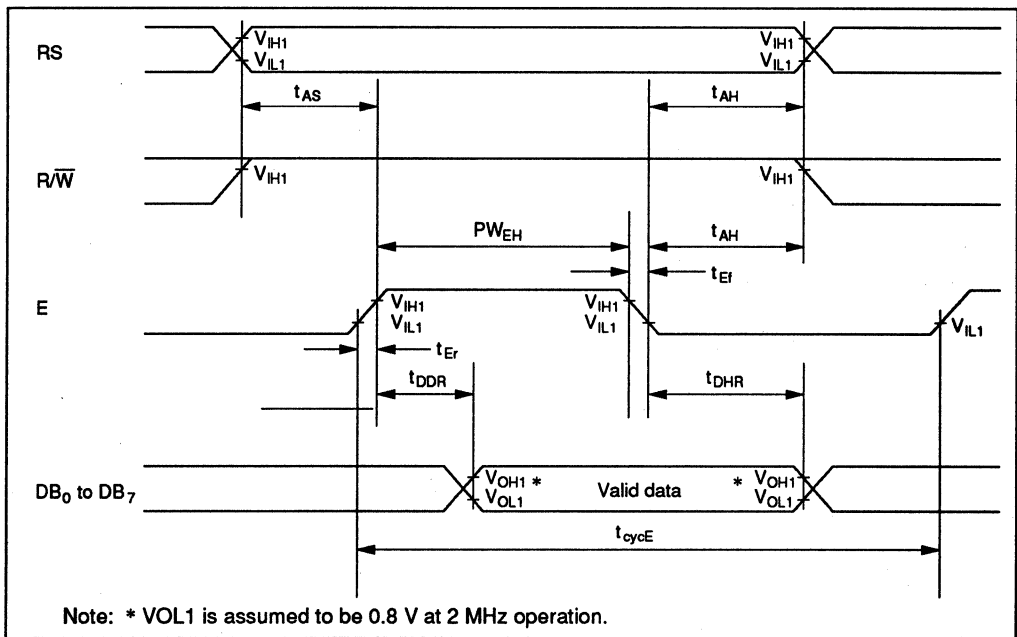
RS

$V_{IH1}$
$V_{IL1}$

$V_{IH1}$
$V_{IL1}$

$t_{AS}$

$t_{AH}$

R/$\overline{W}$

$V_{IH1}$

$V_{IH1}$

$PW_{EH}$

$t_{AH}$

$t_{Ef}$

E

$V_{IH1}$
$V_{IL1}$

$V_{IH1}$
$V_{IL1}$

$V_{IL1}$

$t_{Er}$

$t_{DDR}$

$t_{DHR}$

$DB_0$ to $DB_7$

$V_{OH1}$ *
$V_{OL1}$

Valid data

* $V_{OH1}$
$V_{OL1}$

$t_{cycE}$

Note: * VOL1 is assumed to be 0.8 V at 2 MHz operation.